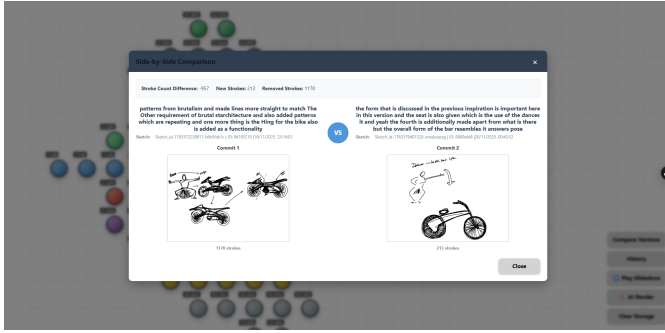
Side-by-Side Comparison

×

Stroke Count Difference: -957 New Strokes: 213 Removed Strokes: 1170

patterns from brutalism and made lines more straight to match The Other requirement of brutal starchitecture and also added patterns which are repeating and one more thing is the Hing for the bike abo is added as a functionality

Sketch: Sketch_id:1763072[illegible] | ID: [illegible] (9/11/2025, 23:14:1)

Commit 1

1170 strokes

VS

the form that is discussed in the previous inspiration is important here in this version and the seat is also given which is the use of the dances it and yeah the fourth is additionally made apart from what is there but the overall form of the bar resembles it answers pose

Sketch: Sketch_id:1763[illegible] | ID: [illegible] (8/11/2025, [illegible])

Commit 2

213 strokes

Close

Compare Versions

History

Play Slideshow

AI Render

Clear Storage